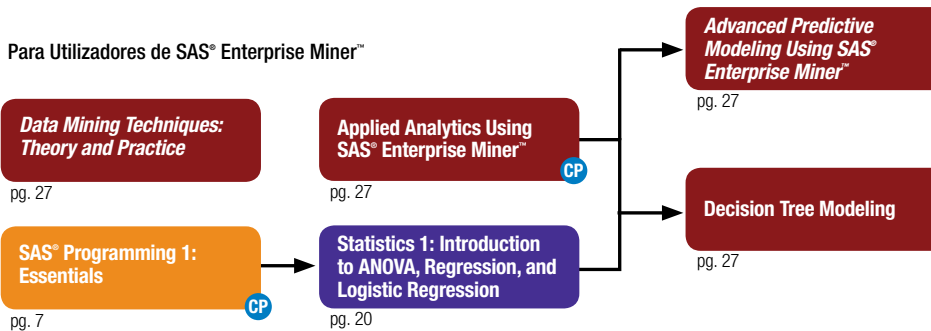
Para Utilizadores de SAS® Enterprise Miner™

Data Mining Techniques: Theory and Practice

pg. 27

SAS® Programming 1: Essentials

CP

pg. 7

Applied Analytics Using SAS® Enterprise Miner™

CP

pg. 27

Statistics 1: Introduction to ANOVA, Regression, and Logistic Regression

pg. 20

Advanced Predictive Modeling Using SAS® Enterprise Miner™

pg. 27

Decision Tree Modeling

pg. 27